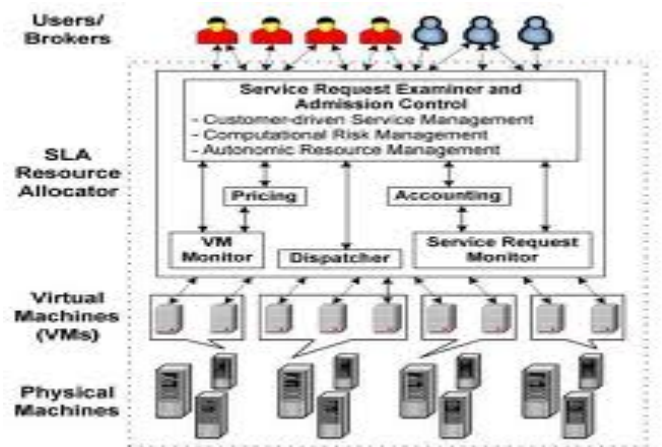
Users/
Brokers

SLA
Resource
Allocator

Service Request Examiner and
Admission Control
- Customer-driven Service Management
- Computational Risk Management
- Autonomic Resource Management

Pricing

Accounting

VM
Monitor

Dispatcher

Service Request
Monitor

Virtual
Machines
(VMs)

Physical
Machines